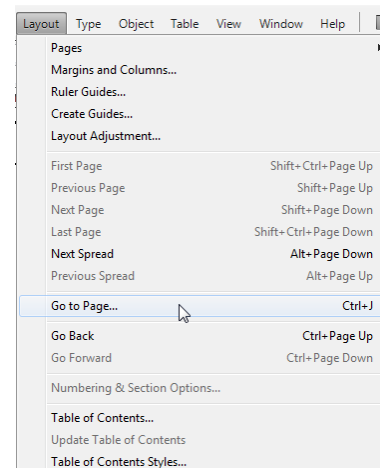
Layout Type Object Table View Window Help

Pages
Margins and Columns...
Ruler Guides...
Create Guides...
Layout Adjustment...

First Page Shift+Ctrl+Page Up
Previous Page Shift+Page Up
Next Page Shift+Page Down
Last Page Shift+Ctrl+Page Down
Next Spread Alt+Page Down
Previous Spread Alt+Page Up

Go to Page... Ctrl+J

Go Back Ctrl+Page Up
Go Forward Ctrl+Page Down

Numbering & Section Options...

Table of Contents...
Update Table of Contents
Table of Contents Styles...